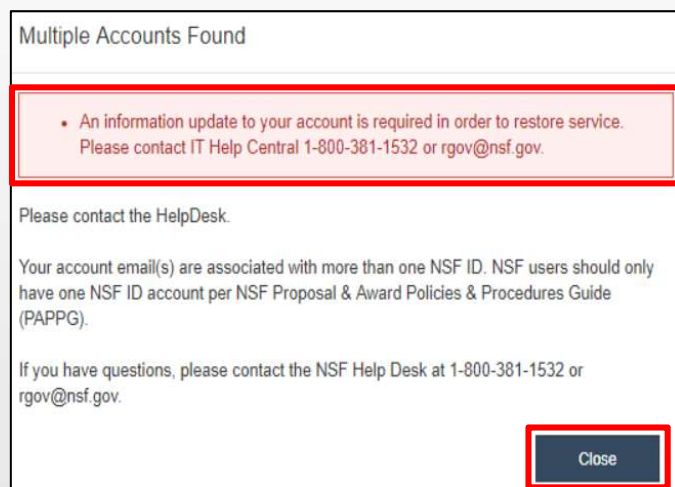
Multiple Accounts Found

• An information update to your account is required in order to restore service. Please contact IT Help Central 1-800-381-1532 or rgov@nsf.gov.

Please contact the HelpDesk.

Your account email(s) are associated with more than one NSF ID. NSF users should only have one NSF ID account per NSF Proposal & Award Policies & Procedures Guide (PAPPG).

If you have questions, please contact the NSF Help Desk at 1-800-381-1532 or rgov@nsf.gov.

Close